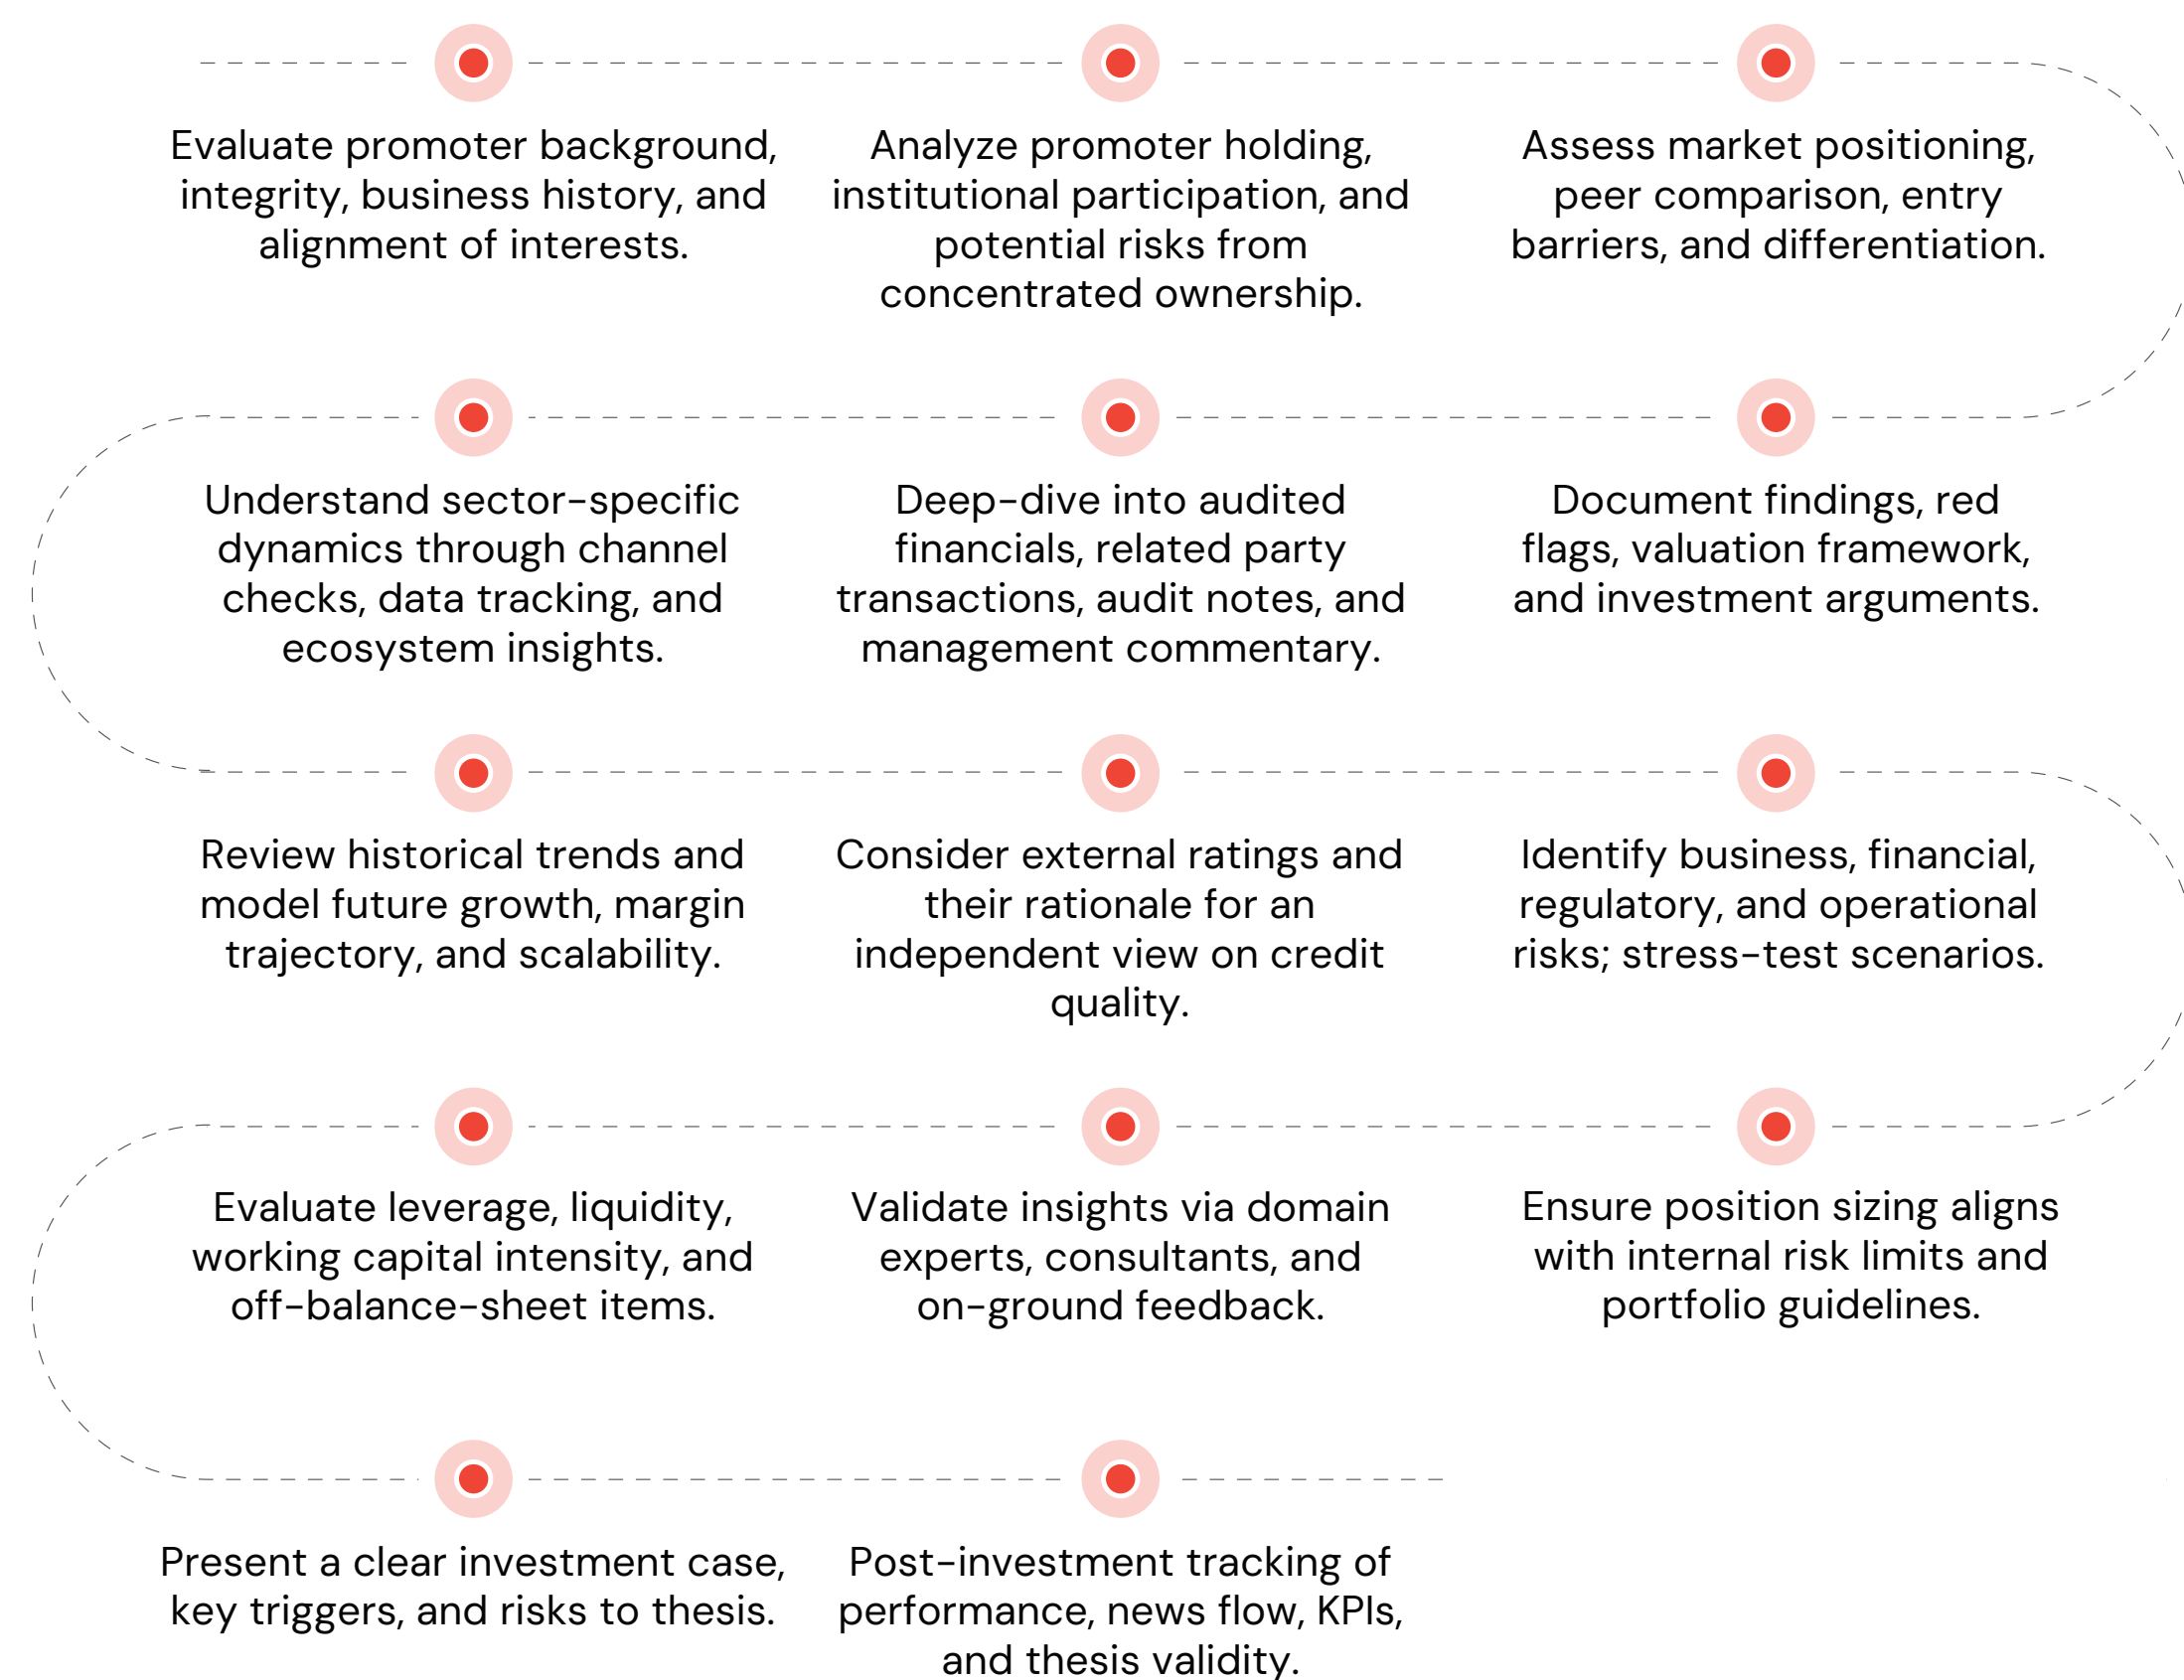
Evaluate promoter background, integrity, business history, and alignment of interests.

Analyze promoter holding, institutional participation, and potential risks from concentrated ownership.

Assess market positioning, peer comparison, entry barriers, and differentiation.

Understand sector-specific dynamics through channel checks, data tracking, and ecosystem insights.

Deep-dive into audited financials, related party transactions, audit notes, and management commentary.

Document findings, red flags, valuation framework, and investment arguments.

Review historical trends and model future growth, margin trajectory, and scalability.

Consider external ratings and their rationale for an independent view on credit quality.

Identify business, financial, regulatory, and operational risks; stress-test scenarios.

Evaluate leverage, liquidity, working capital intensity, and off-balance-sheet items.

Validate insights via domain experts, consultants, and on-ground feedback.

Ensure position sizing aligns with internal risk limits and portfolio guidelines.

Present a clear investment case, key triggers, and risks to thesis.

Post-investment tracking of performance, news flow, KPIs, and thesis validity.